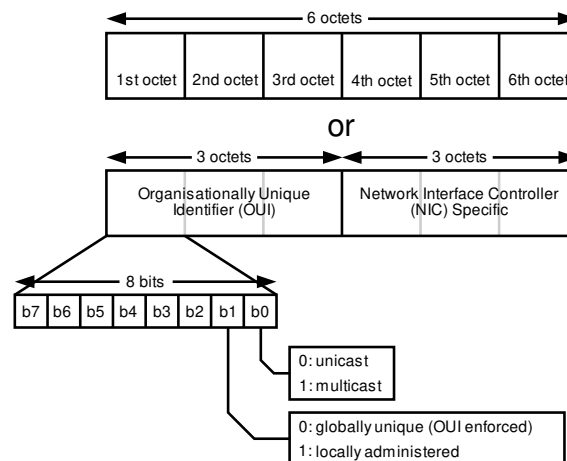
6 octets

| 1st octet | 2nd octet | 3rd octet | 4th octet | 5th octet | 6th octet |
|---|---|---|---|---|---|

or

3 octets

3 octets

Organisationally Unique Identifier (OUI)

Network Interface Controller (NIC) Specific

8 bits

| b7 | b6 | b5 | b4 | b3 | b2 | b1 | b0 |
|---|---|---|---|---|---|---|---|

0: unicast
1: multicast

0: globally unique (OUI enforced)
1: locally administered